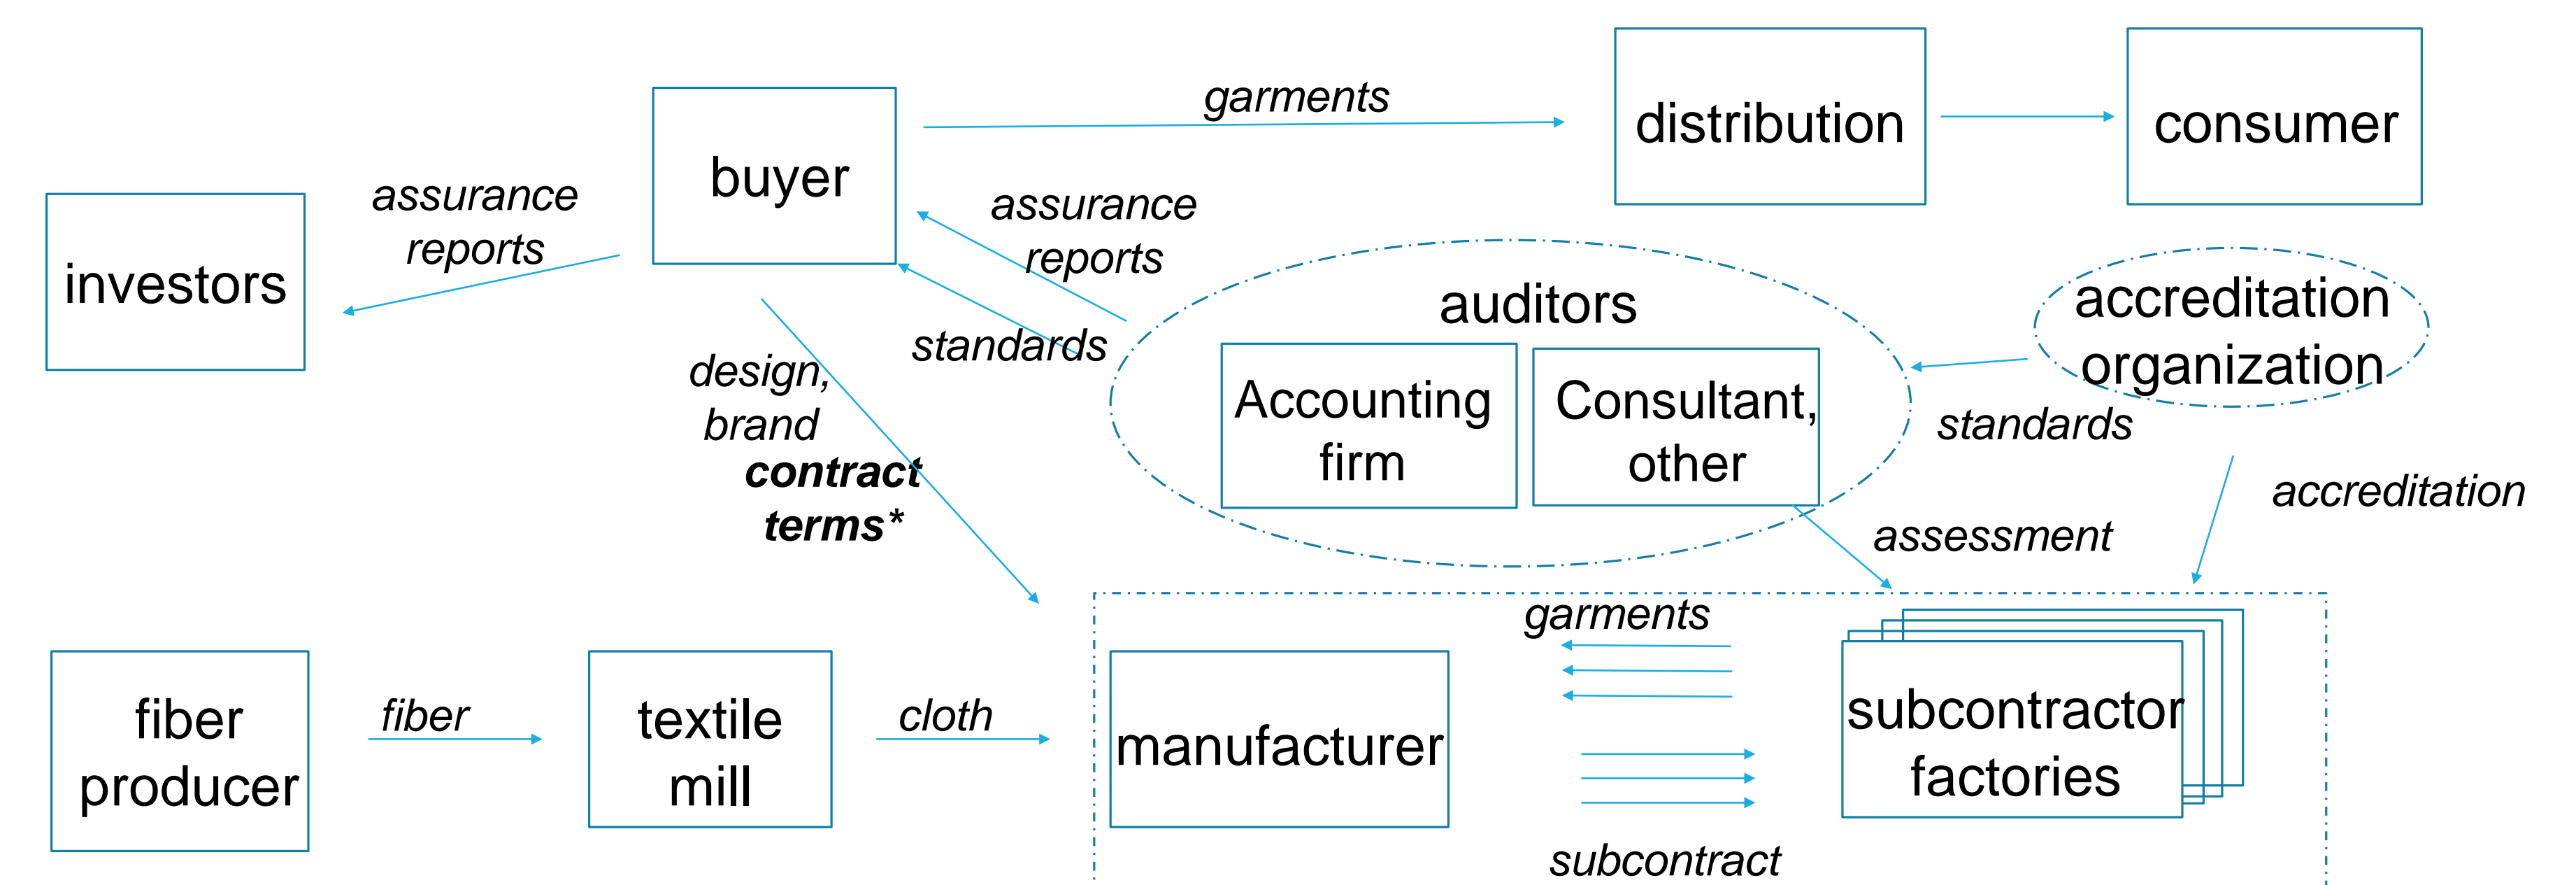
garments

distribution

consumer

investors

assurance reports

buyer

assurance reports

standards

auditors

accreditation organization

design, brand

**contract terms***

Accounting firm

Consultant, other

standards

accreditation

assessment

garments

fiber producer

fiber

textile mill

cloth

manufacturer

subcontractor factories

subcontract